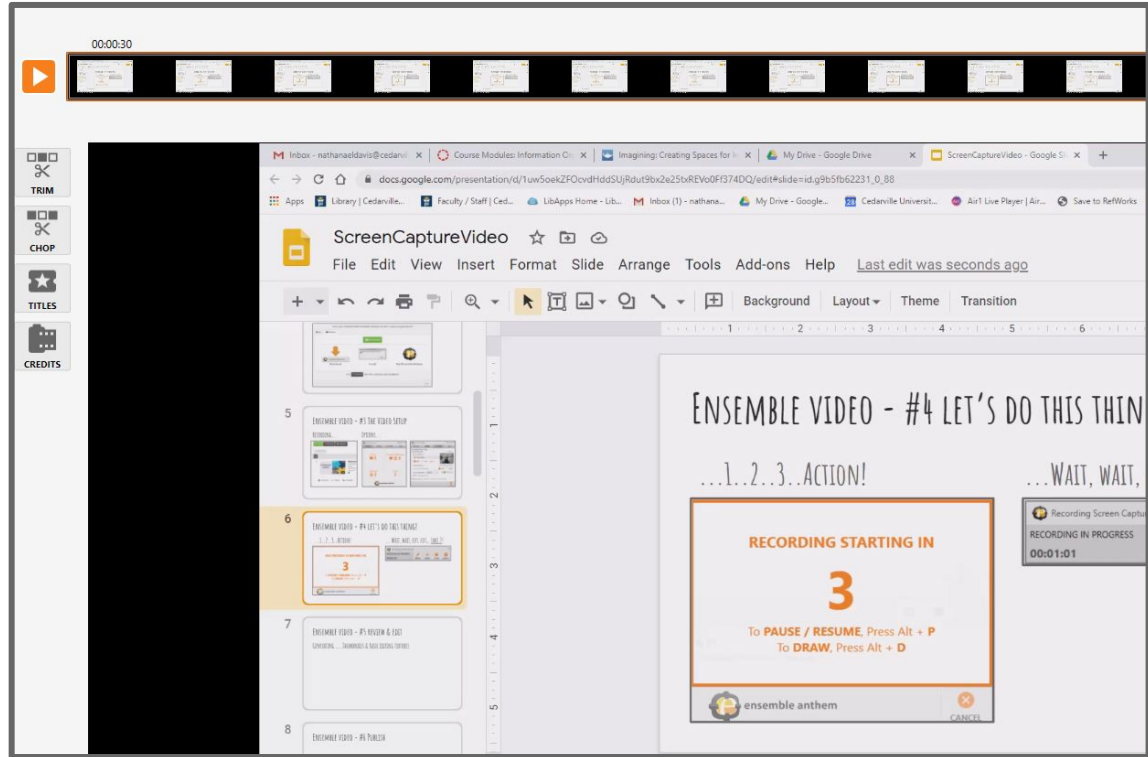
00:00:30

TRIM

CHOP

TITLES

CREDITS

Inbox - nathanaeldavis@cedarvil ×
Course Modules: Information C ×
Imagining: Creating Spaces for ×
My Drive - Google Drive ×
ScreenCaptureVideo - Google Sl ×

docs.google.com/presentation/d/1uw5oekZFOcvdHddSUjRdut9bx2e25txREVo0Ff374DQ/edit#slide=id.g9b5fb62231_0_88

Apps | Library | Cedarville... | Faculty / Staff | Ced... | LibApps Home - Lib... | Inbox (1) - nathana... | My Drive - Google... | Cedarville Universit... | Air1 Live Player | Air... | Save to RefWorks

ScreenCaptureVideo

File Edit View Insert Format Slide Arrange Tools Add-ons Help Last edit was seconds ago

Background Layout Theme Transition

5 Ensemble video - #3 The Video Setup

6 Ensemble video - #4 let's do this thing!

7 Ensemble video - #5 review & edit

8 Ensemble video - #6 Publish

Ensemble video - #4 let's do this thin

...1..2..3..Action!

...Wait, wait,

RECORDING STARTING IN

3

To PAUSE / RESUME, Press Alt + P
To DRAW, Press Alt + D

ensemble anthem

CANCEL

Recording Screen Captu

RECORDING IN PROGRESS

00:01:01